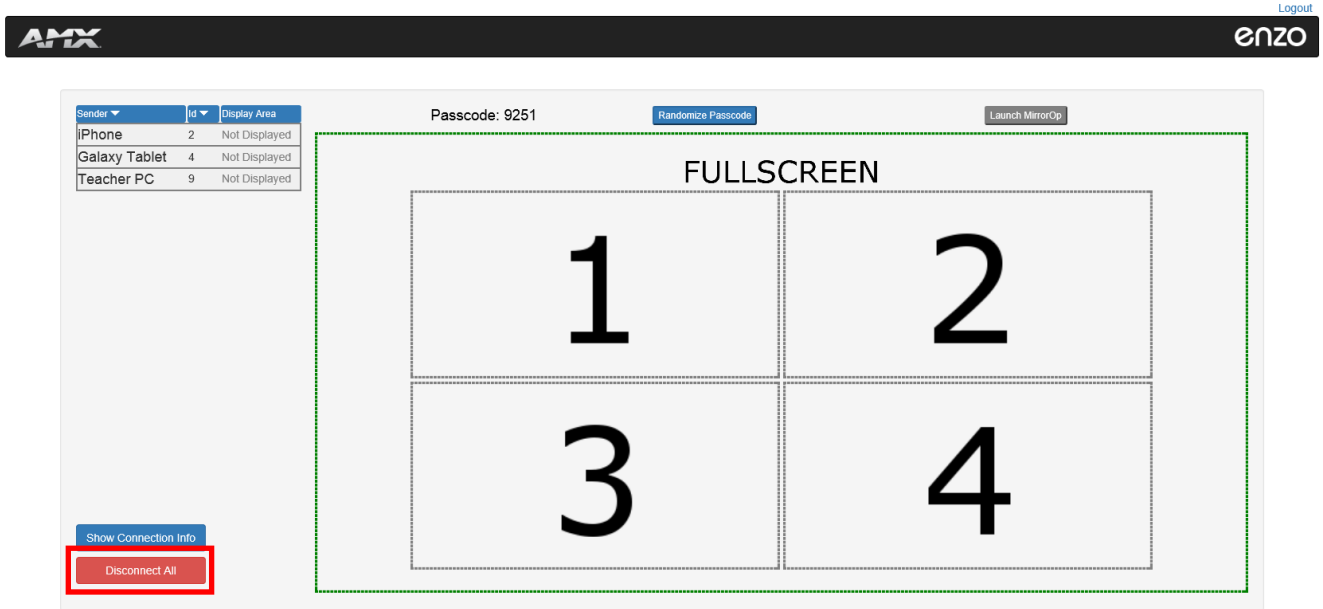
Logout

AMX

enzo

| Sender ▼ | Id ▼ | Display Area |
|---|---|---|
| iPhone | 2 | Not Displayed |
| Galaxy Tablet | 4 | Not Displayed |
| Teacher PC | 9 | Not Displayed |

Passcode: 9251

Randomize Passcode

Launch MirrorOp

FULLSCREEN

1

2

3

4

Show Connection Info

Disconnect All